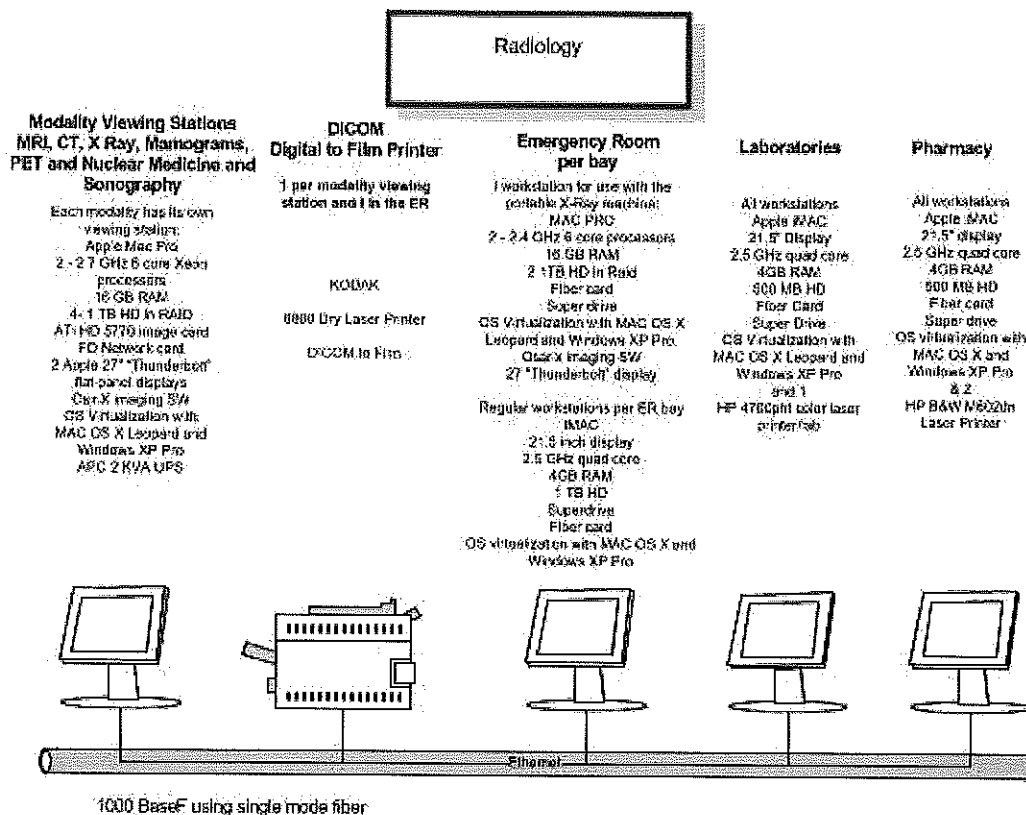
Radiology

Modality Viewing Stations MRI, CT, X Ray, Mamograms, PET and Nuclear Medicine and Sonography

Each modality has its own viewing station: Apple Mac Pro 2 - 2.7 GHz 6 core Xeon processors 16 GB RAM 4- 1 TB HD in RAID ATI HD 5770 image card FO Network card 2 Apple 27" "Thunderbolt" flat-panel displays OsiriX imaging SW OS Virtualization with MAC OS X Leopard and Windows XP Pro APC 2 KVA UPS

DICOM Digital to Film Printer

1 per modality viewing station and 1 in the ER

KODAK

8900 Dry Laser Printer

DICOM to Film

Emergency Room per bay

1 workstation for use with the portable X-Ray machine: MAC PRO 2 - 2.4 GHz 6 core processors 16 GB RAM 2 1TB HD in Raid Fiber card Super drive OS Virtualization with MAC OS X Leopard and Windows XP Pro OsiriX imaging SW 27" "Thunderbolt" display

Regular workstations per ER bay IMAC 21.5 inch display 2.5 GHz quad core 4GB RAM 1 TB HD Superdrive Fiber card OS virtualization with MAC OS X and Windows XP Pro

Laboratories

All workstations Apple IMAC 21.5" Display 2.5 GHz quad core 4GB RAM 500 MB HD Fiber Card Super Drive OS Virtualization with MAC OS X Leopard and Windows XP Pro and 1 HP 4700pnt color laser printer/lab

Pharmacy

All workstations Apple IMAC 21.5" display 2.5 GHz quad core 4GB RAM 500 MB HD Fiber card Super drive OS virtualization with MAC OS X and Windows XP Pro & 2 HP B&W M602dn Laser Printer

Ethernet

1000 BaseF using single mode fiber